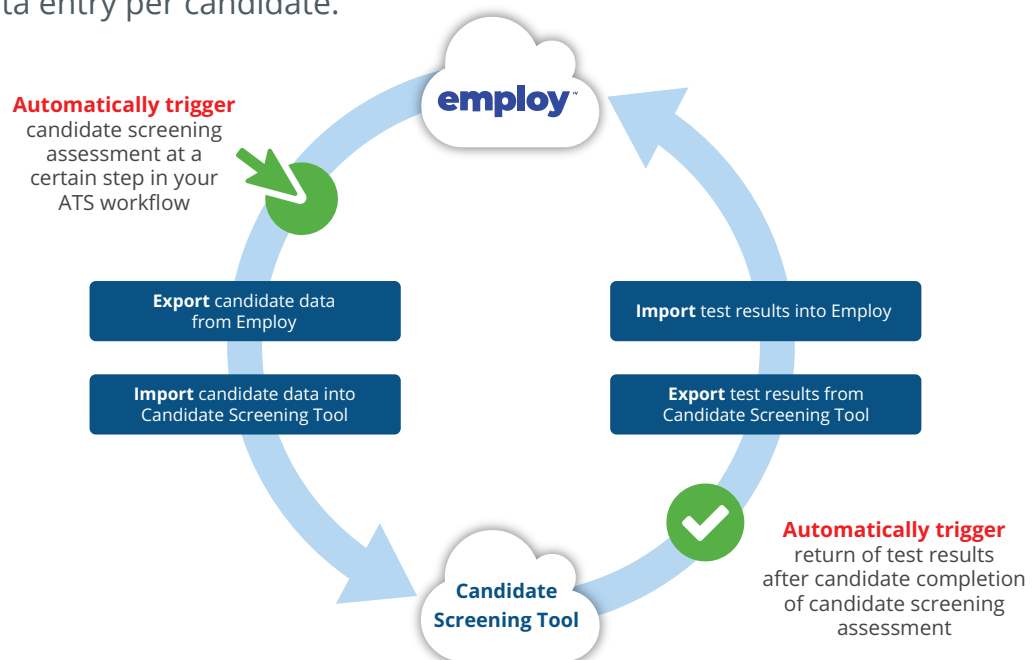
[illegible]ta entry per candidate.

employ

Automatically trigger candidate screening assessment at a certain step in your ATS workflow

Export candidate data from Employ

Import candidate data into Candidate Screening Tool

Import test results into Employ

Export test results from Candidate Screening Tool

Automatically trigger return of test results after candidate completion of candidate screening assessment

Candidate Screening Tool